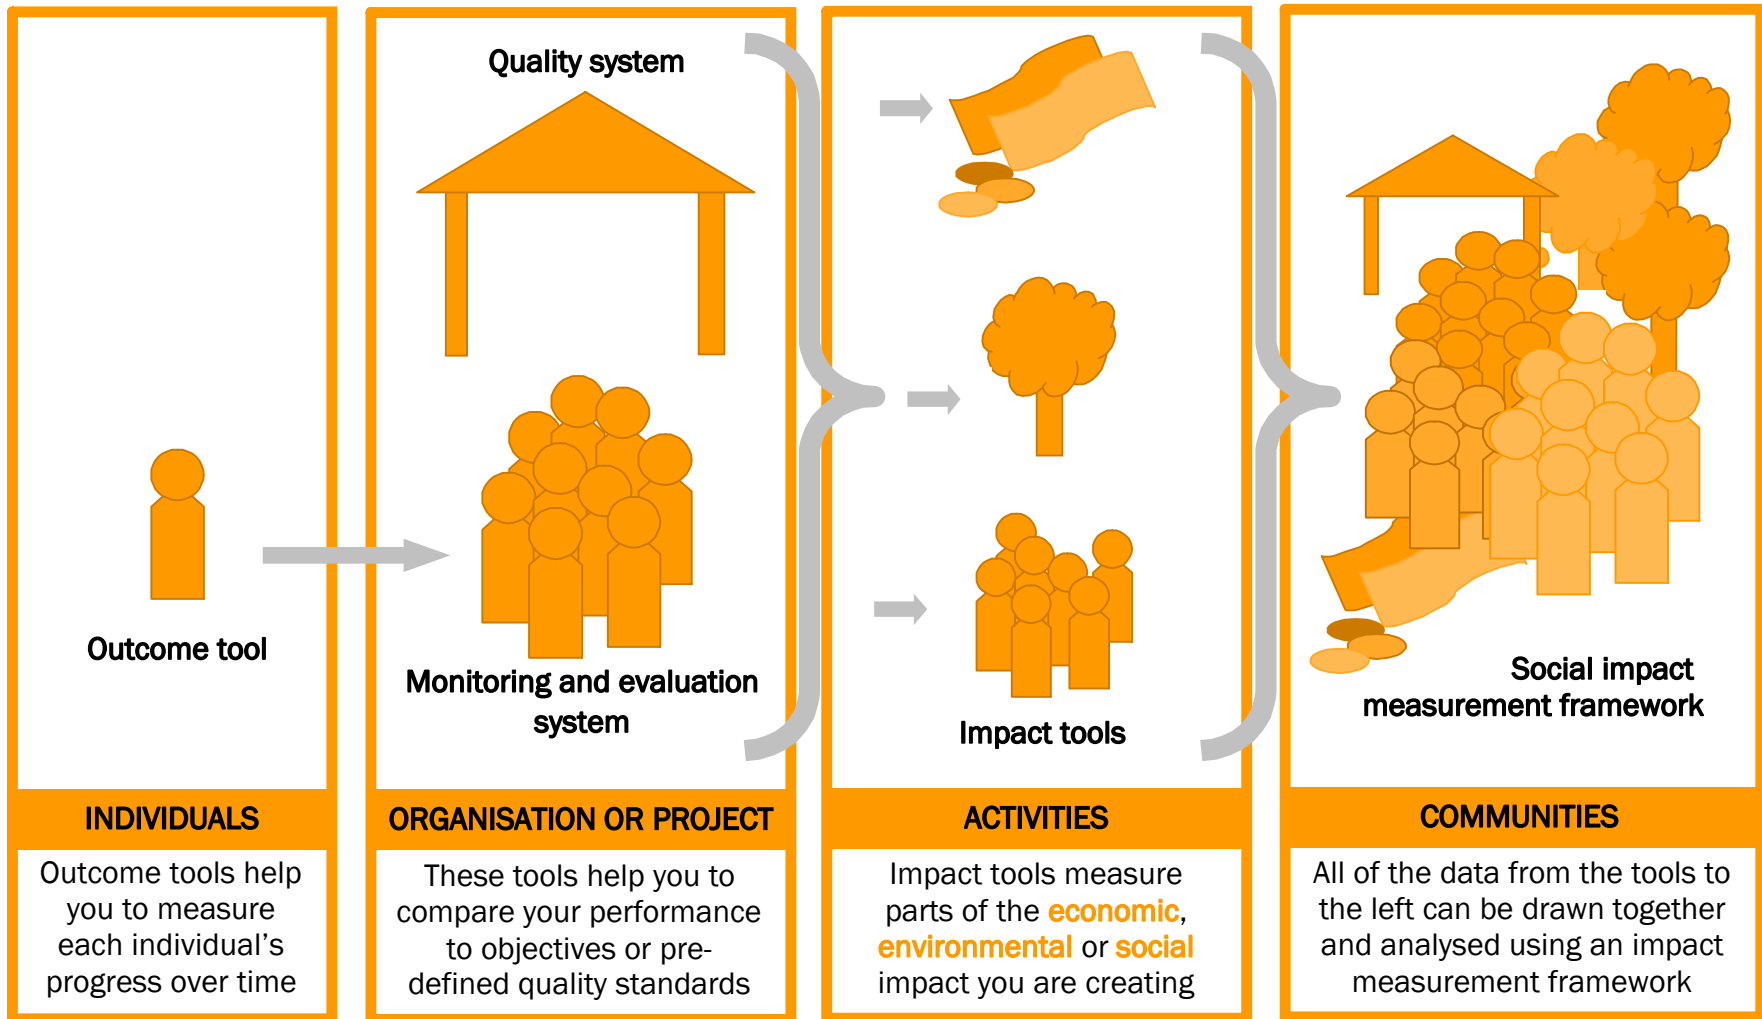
Outcome tool

INDIVIDUALS

Outcome tools help you to measure each individual's progress over time

Quality system

Monitoring and evaluation system

ORGANISATION OR PROJECT

These tools help you to compare your performance to objectives or pre-defined quality standards

Impact tools

ACTIVITIES

Impact tools measure parts of the economic, environmental or social impact you are creating

Social impact measurement framework

COMMUNITIES

All of the data from the tools to the left can be drawn together and analysed using an impact measurement framework